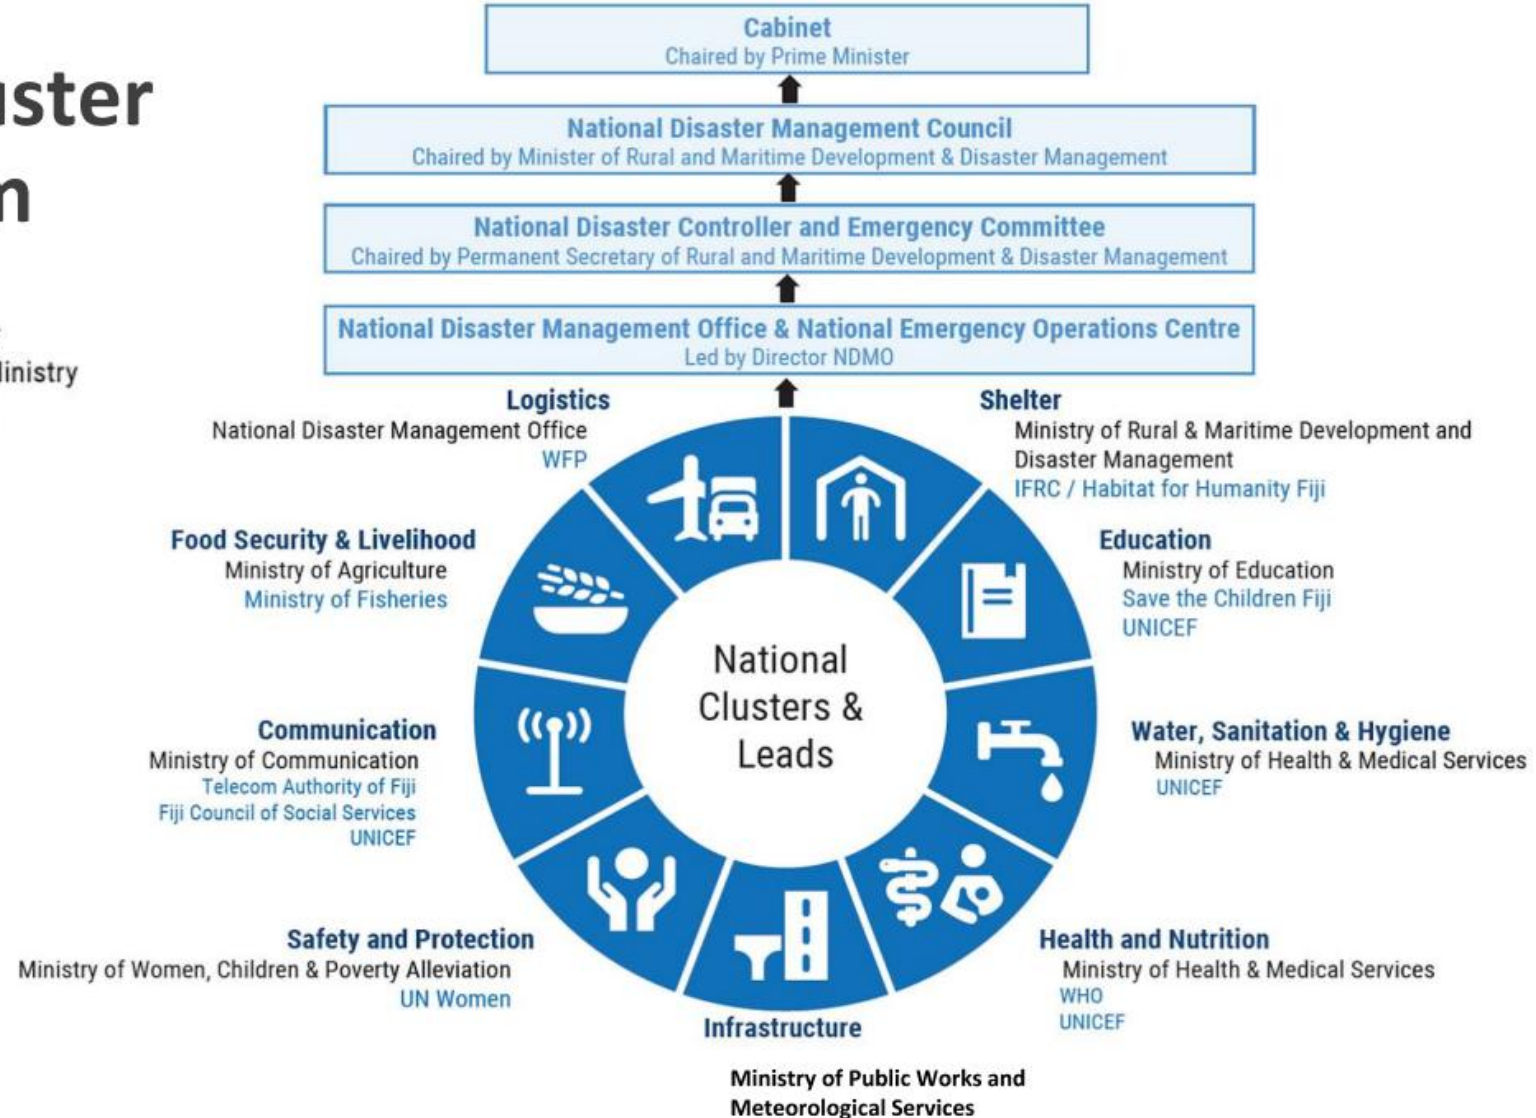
ster
n

linistry

Cabinet
Chaired by Prime Minister

National Disaster Management Council
Chaired by Minister of Rural and Maritime Development & Disaster Management

National Disaster Controller and Emergency Committee
Chaired by Permanent Secretary of Rural and Maritime Development & Disaster Management

National Disaster Management Office & National Emergency Operations Centre
Led by Director NDMO

National Clusters & Leads

Logistics
National Disaster Management Office
WFP

Shelter
Ministry of Rural & Maritime Development and Disaster Management
IFRC / Habitat for Humanity Fiji

Food Security & Livelihood
Ministry of Agriculture
Ministry of Fisheries

Education
Ministry of Education
Save the Children Fiji
UNICEF

Communication
Ministry of Communication
Telecom Authority of Fiji
Fiji Council of Social Services
UNICEF

Water, Sanitation & Hygiene
Ministry of Health & Medical Services
UNICEF

Safety and Protection
Ministry of Women, Children & Poverty Alleviation
UN Women

Health and Nutrition
Ministry of Health & Medical Services
WHO
UNICEF

Infrastructure
Ministry of Public Works and Meteorological Services